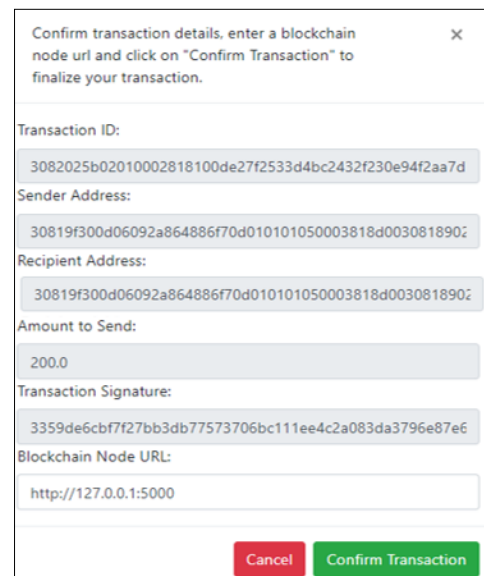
Confirm transaction details, enter a blockchain node url and click on "Confirm Transaction" to finalize your transaction.

×

Transaction ID:

3082025b02010002818100de27f2533d4bc2432f230e94f2aa7d

Sender Address:

30819f300d06092a864886f70d010101050003818d0030818902

Recipient Address:

30819f300d06092a864886f70d010101050003818d0030818902

Amount to Send:

200.0

Transaction Signature:

3359de6cbf7f27bb3db77573706bc111ee4c2a083da3796e87e6

Blockchain Node URL:

http://127.0.0.1:5000

Cancel

Confirm Transaction